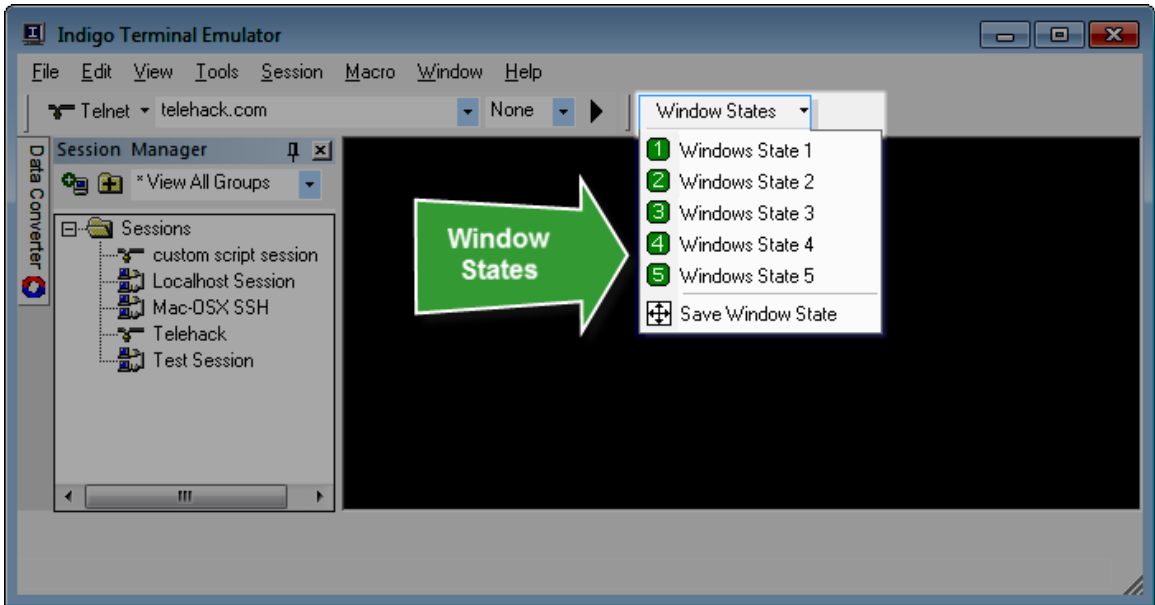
Indigo Terminal Emulator

File Edit View Tools Session Macro Window Help

Telnet telehack.com None Window States

Data Converter

Session Manager

*View All Groups

Sessions
custom script session
Localhost Session
Mac-OSX SSH
Telehack
Test Session

Window States

1 Windows State 1
2 Windows State 2
3 Windows State 3
4 Windows State 4
5 Windows State 5
Save Window State